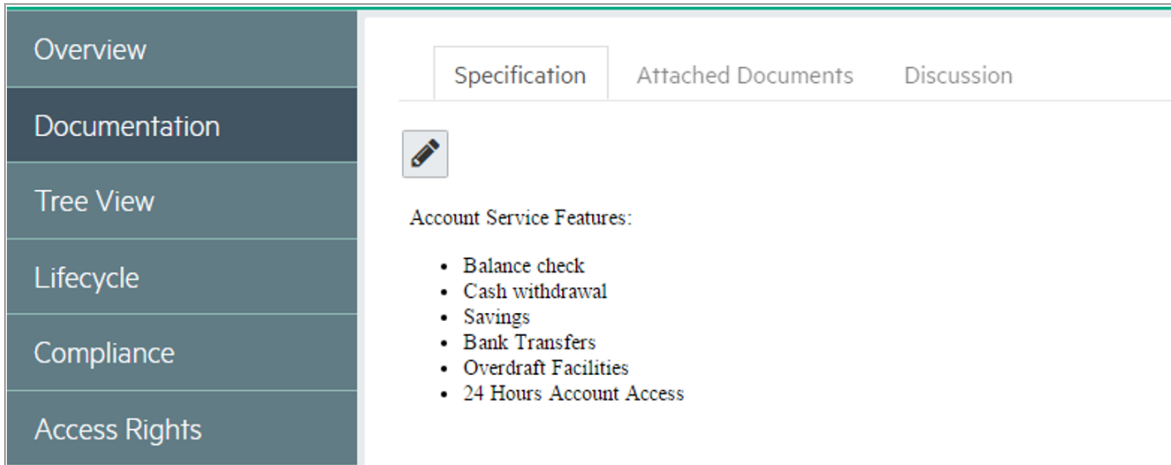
Overview

Documentation

Tree View

Lifecycle

Compliance

Access Rights

Specification

Attached Documents

Discussion

Account Service Features:

- Balance check
- Cash withdrawal
- Savings
- Bank Transfers
- Overdraft Facilities
- 24 Hours Account Access